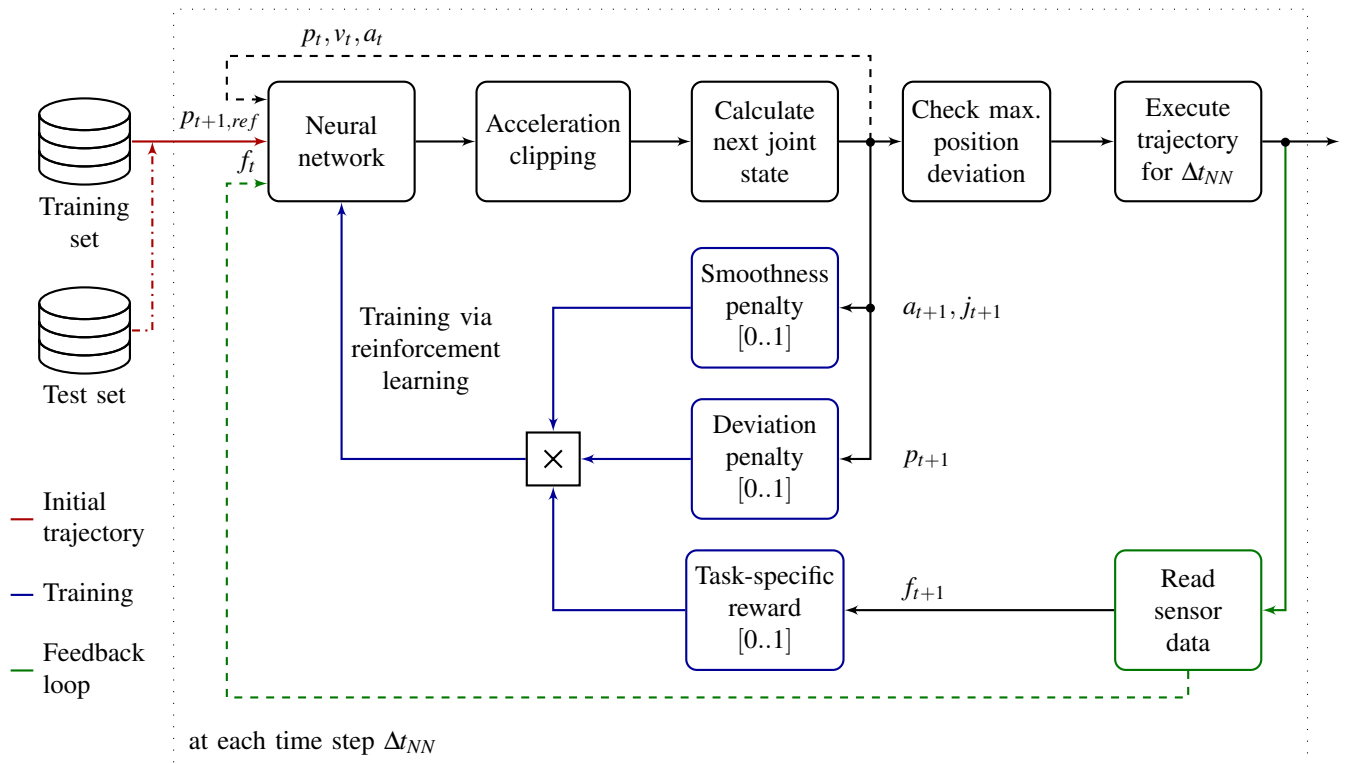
$p_t, v_t, a_t$

$p_{t+1,ref}$

$f_t$

Training set

Test set

Neural network

Acceleration clipping

Calculate next joint state

Check max. position deviation

Execute trajectory for $\Delta t_{NN}$

Smoothness penalty [0..1]

$a_{t+1}, j_{t+1}$

Training via reinforcement learning

$\times$

Deviation penalty [0..1]

$p_{t+1}$

Initial trajectory

Training

Feedback loop

Task-specific reward [0..1]

$f_{t+1}$

Read sensor data

at each time step $\Delta t_{NN}$